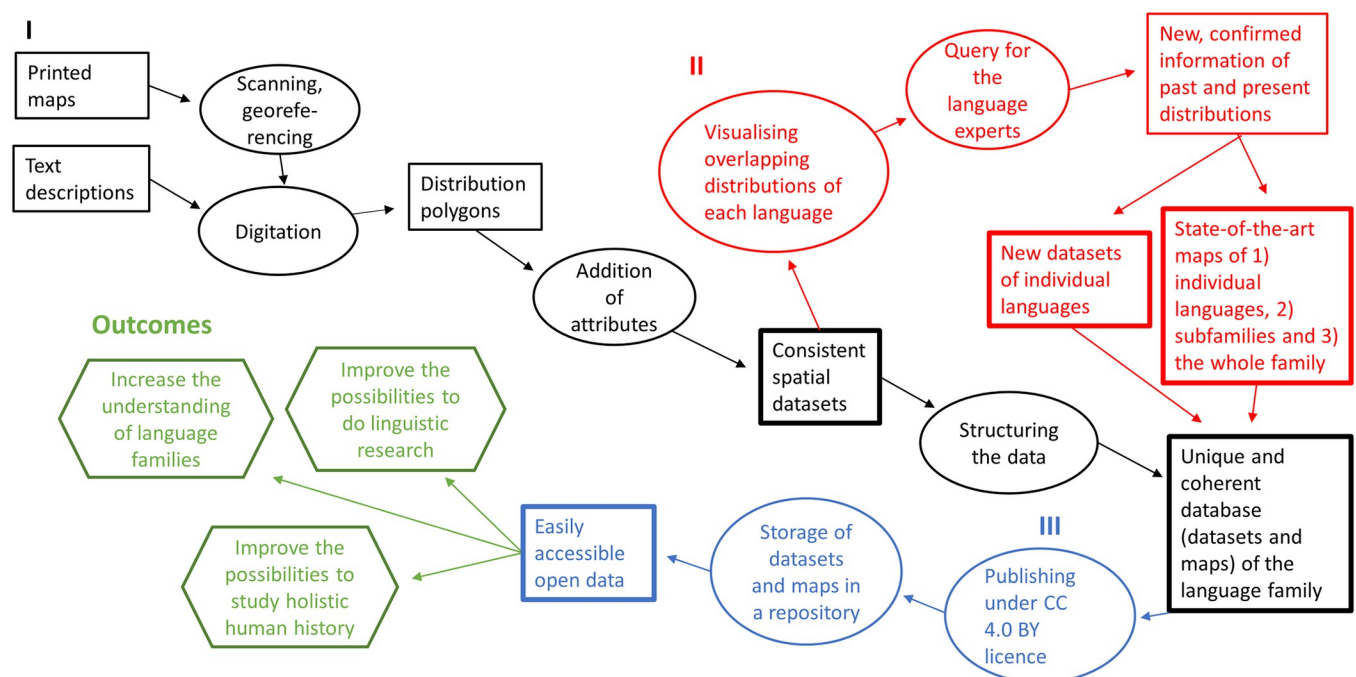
I

Printed maps

Scanning, georefe-rencing

Text descriptions

Digitation

Distribution polygons

Addition of attributes

Consistent spatial datasets

Structuring the data

II

Visualising overlapping distributions of each language

Query for the language experts

New, confirmed information of past and present distributions

New datasets of individual languages

State-of-the-art maps of 1) individual languages, 2) subfamilies and 3) the whole family

Unique and coherent database (datasets and maps) of the language family

III

Publishing under CC 4.0 BY licence

Storage of datasets and maps in a repository

Easily accessible open data

Outcomes

Increase the understanding of language families

Improve the possibilities to do linguistic research

Improve the possibilities to study holistic human history